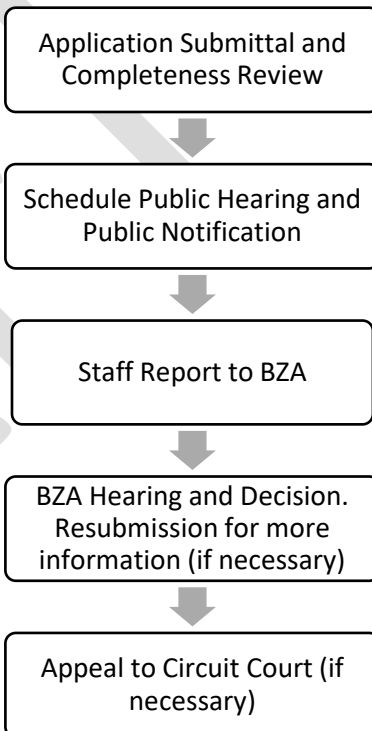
Application Submittal and Completeness Review

Schedule Public Hearing and Public Notification

Staff Report to BZA

BZA Hearing and Decision. Resubmission for more information (if necessary)

Appeal to Circuit Court (if necessary)